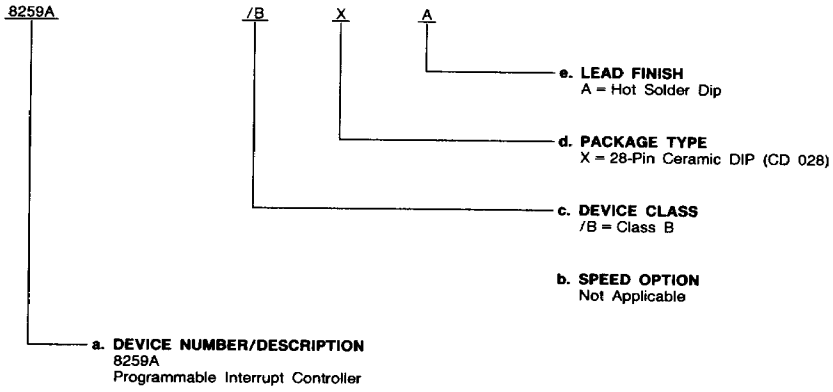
8259A /B X A

e. LEAD FINISH
A = Hot Solder Dip

d. PACKAGE TYPE
X = 28-Pin Ceramic DIP (CD 028)

c. DEVICE CLASS
/B = Class B

b. SPEED OPTION
Not Applicable

a. DEVICE NUMBER/DESCRIPTION
8259A
Programmable Interrupt Controller